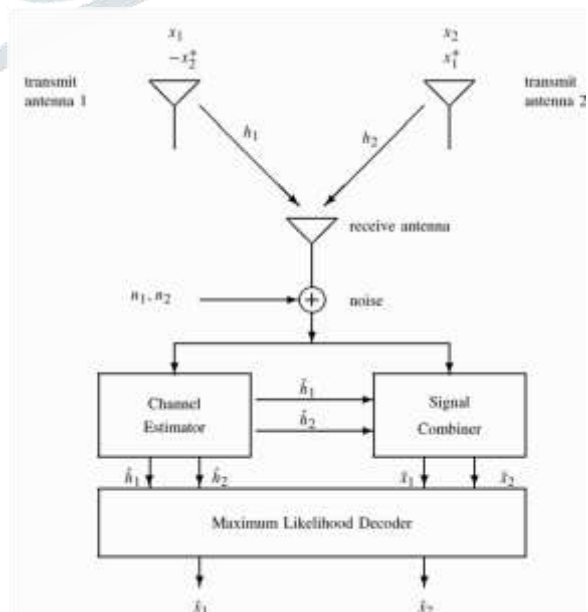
$x_1$
$-x_2^*$

$x_2$
$x_1^*$

transmit antenna 1

transmit antenna 2

$h_1$

$h_2$

receive antenna

$n_1, n_2$

noise

Channel Estimator

$\tilde{h}_1$

$\tilde{h}_2$

Signal Combiner

$\tilde{h}_1$

$\tilde{h}_2$

$\tilde{x}_1$

$\tilde{x}_2$

Maximum Likelihood Decoder

$\hat{x}_1$

$\hat{x}_2$